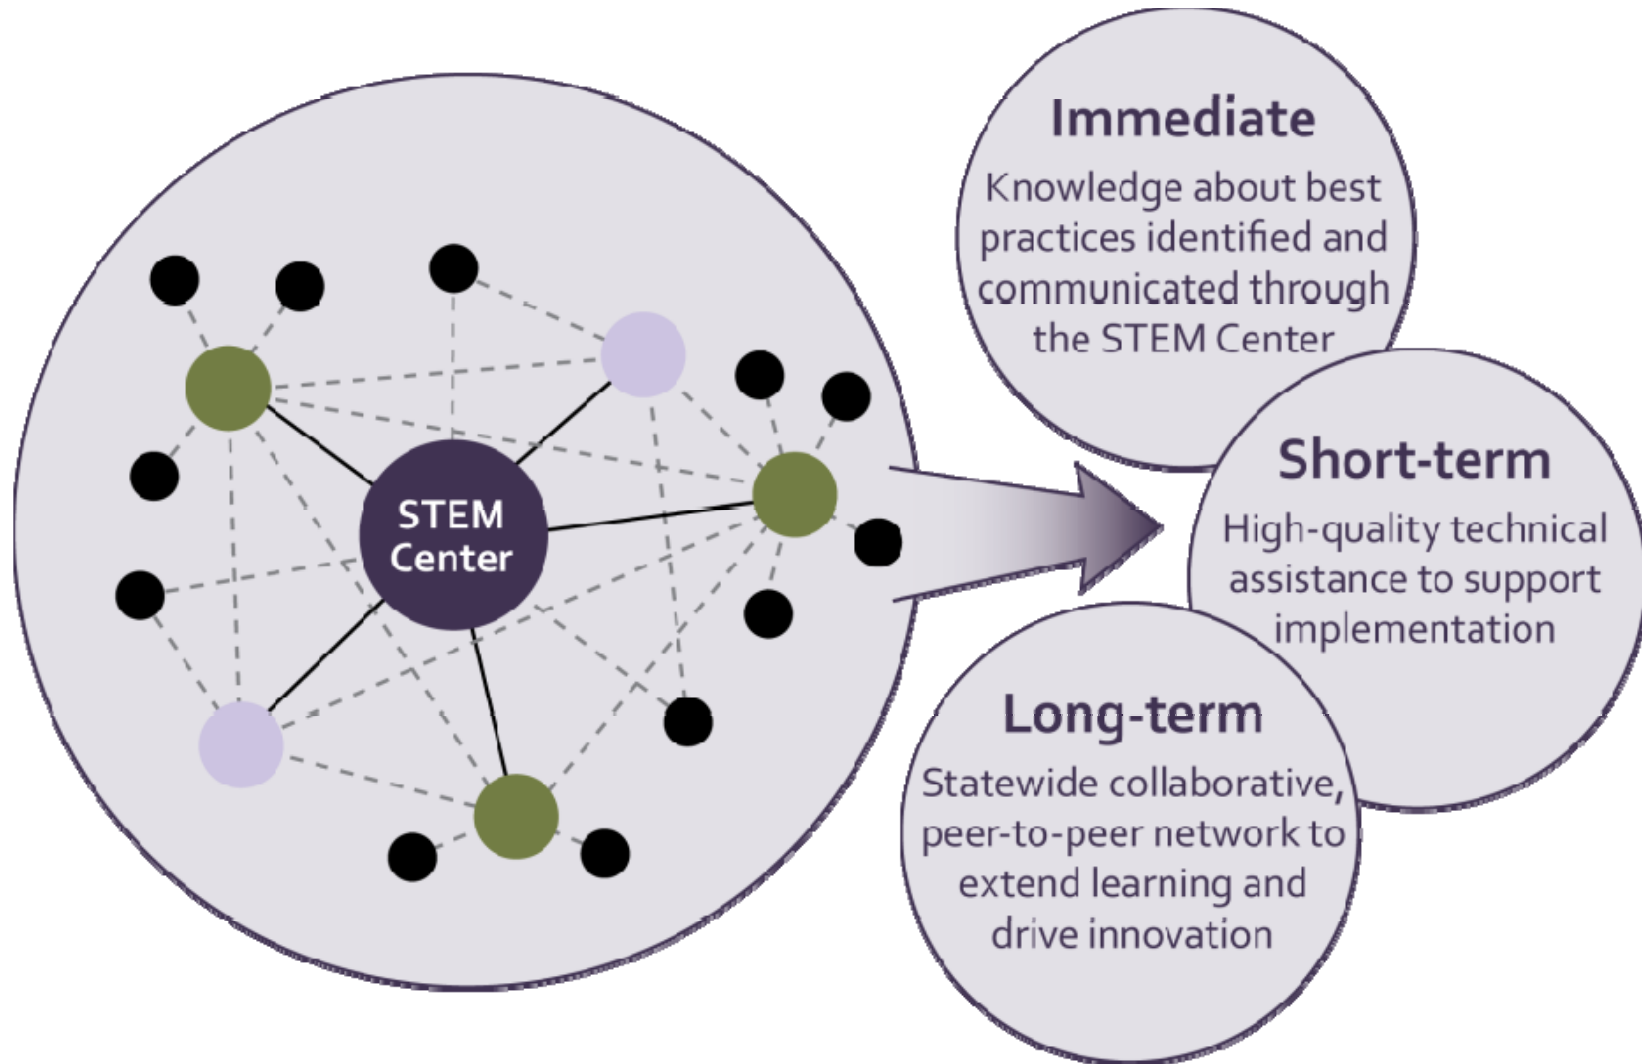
STEM Center

Immediate
Knowledge about best practices identified and communicated through the STEM Center

Short-term
High-quality technical assistance to support implementation

Long-term
Statewide collaborative, peer-to-peer network to extend learning and drive innovation